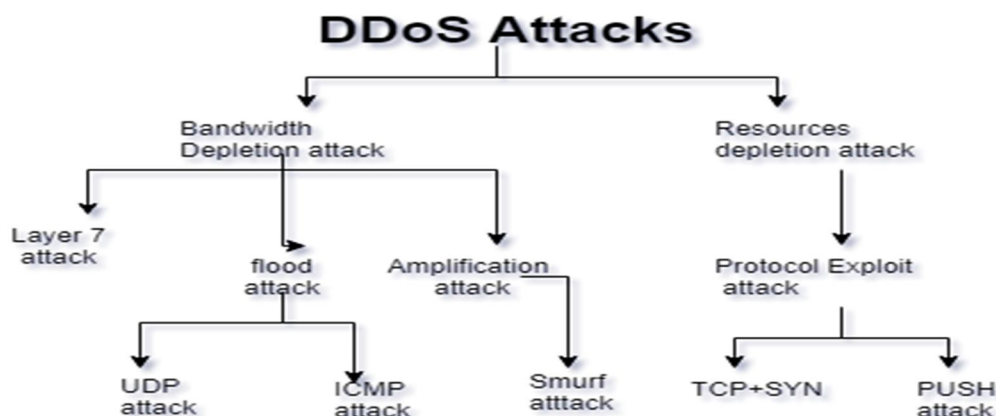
DDoS Attacks

Bandwidth Depletion attack

Resources depletion attack

Layer 7 attack

flood attack

Amplification attack

Protocol Exploit attack

UDP attack

ICMP attack

Smurf atttack

TCP+SYN

PUSH attack